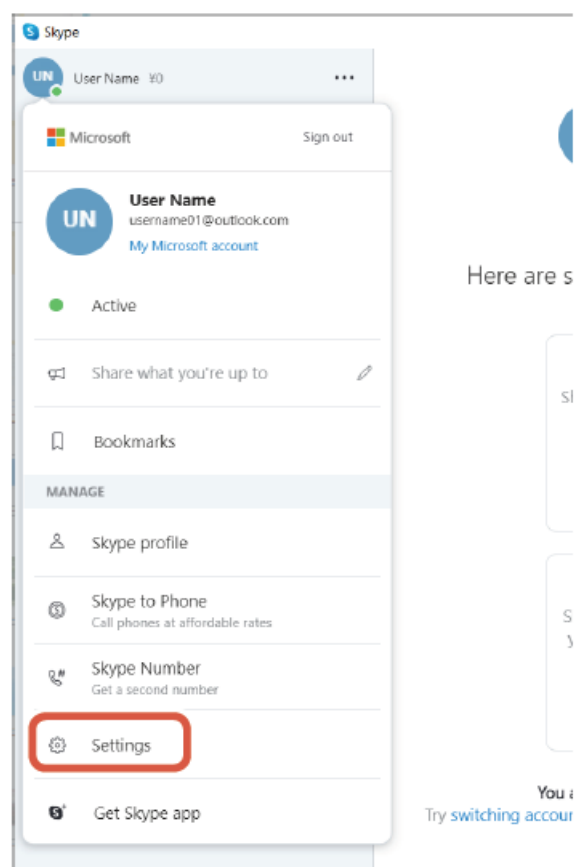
Skype

UN User Name ¥0 •••

Microsoft Sign out

UN User Name
username01@outlook.com
My Microsoft account

Active

Share what you're up to

Bookmarks

MANAGE

Skype profile

Skype to Phone
Call phones at affordable rates

Skype Number
Get a second number

Settings

Get Skype app

Here are s

Sl

S
Y

You a
Try switching accour